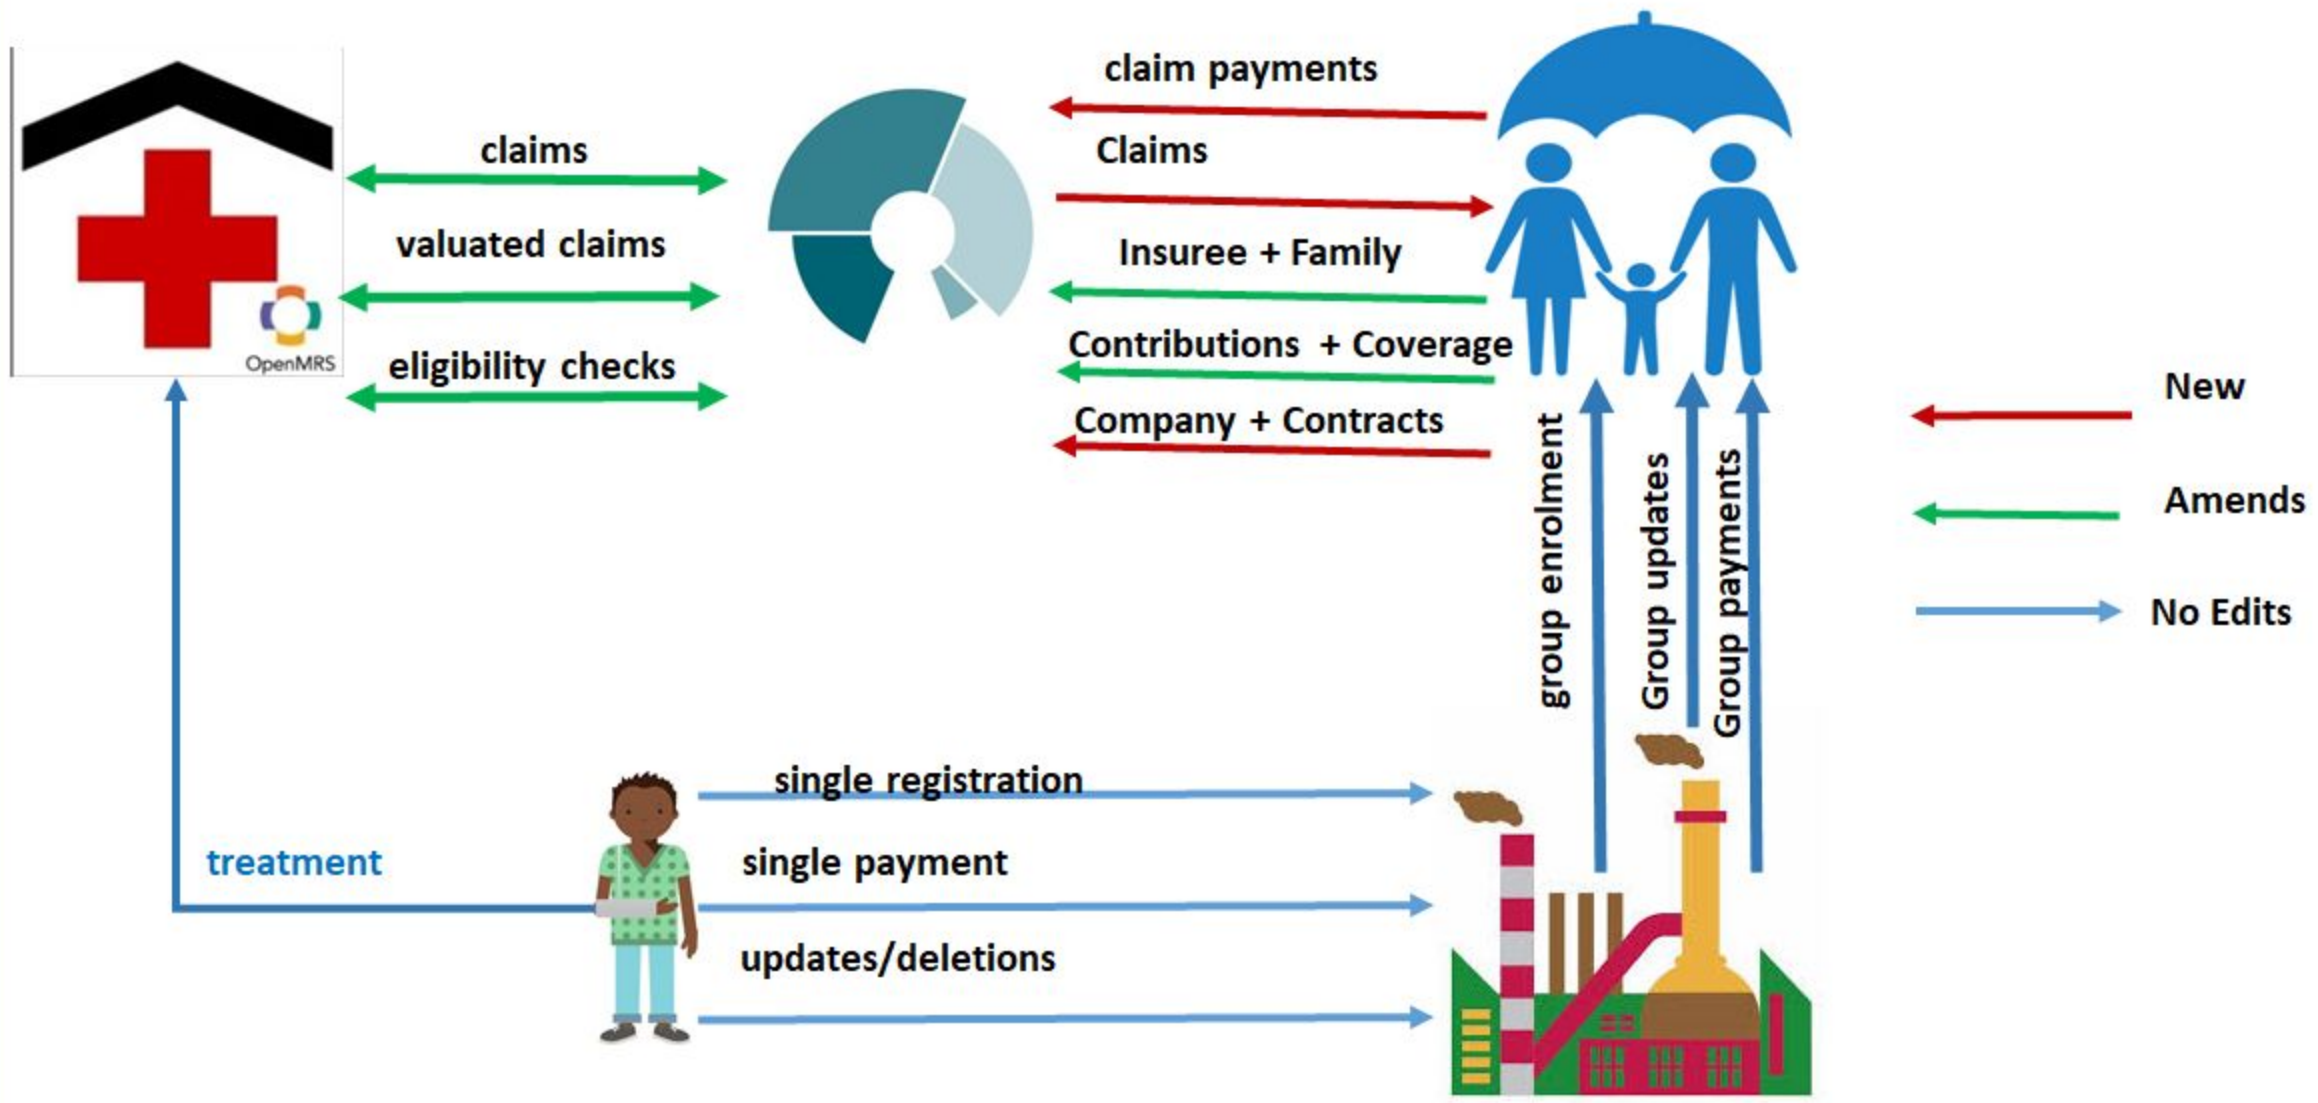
OpenMRS

claims

valuated claims

eligibility checks

claim payments

Claims

Insuree + Family

Contributions + Coverage

Company + Contracts

group enrolment

Group updates

Group payments

New

Amends

No Edits

treatment

single registration

single payment

updates/deletions